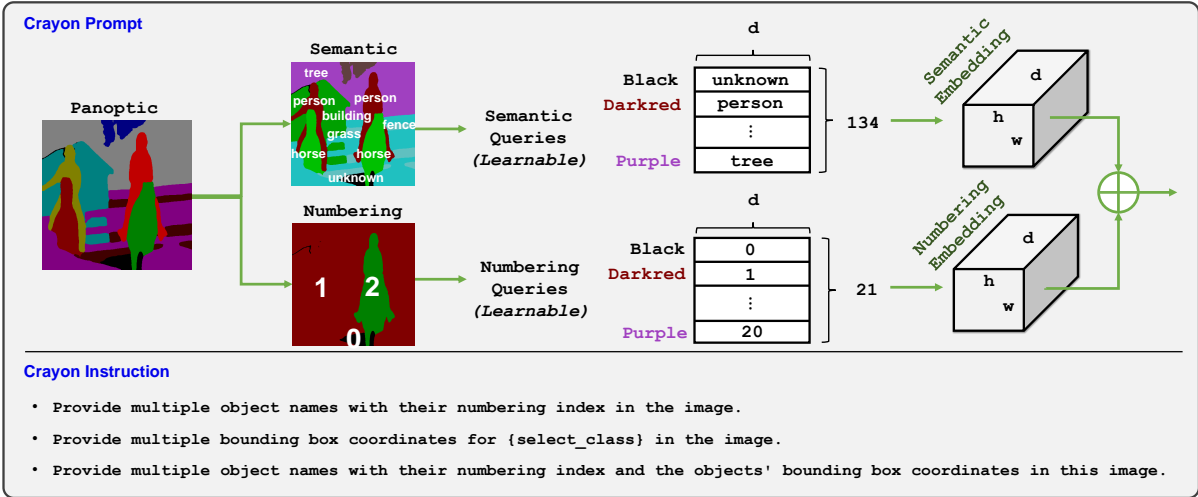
Crayon Prompt

Panoptic

Semantic

tree
person
person
building
grass
fence
horse
horse
unknown

Numbering

1
2
0

Semantic Queries (Learnable)

Numbering Queries (Learnable)

d

| Black | unknown |
|---|---|
| Darkred | person |
| | ⋮ |
| Purple | tree |

134

d

| Black | 0 |
|---|---|
| Darkred | 1 |
| | ⋮ |
| Purple | 20 |

21

Semantic Embedding

d
h
w

Numbering Embedding

d
h
w

$\oplus$

Crayon Instruction

• Provide multiple object names with their numbering index in the image.

• Provide multiple bounding box coordinates for {select_class} in the image.

• Provide multiple object names with their numbering index and the objects' bounding box coordinates in this image.